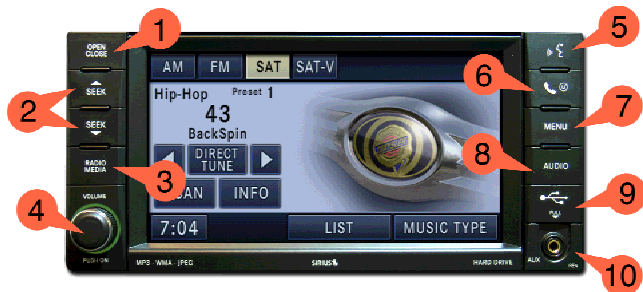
1
OPEN CLOSE
2
SEEK
SEEK
RADIO MEDIA
3
4
VOLUME
PUSH ON
AM
FM
SAT
SAT-V
Hip-Hop
Preset 1
43
BackSpin
DIRECT TUNE
SCAN
INFO
7:04
LIST
MUSIC TYPE
MP3 WMA JPEG
SIRIUS
HARD DRIVE
5
6
7
MENU
8
AUDIO
9
10
AUX